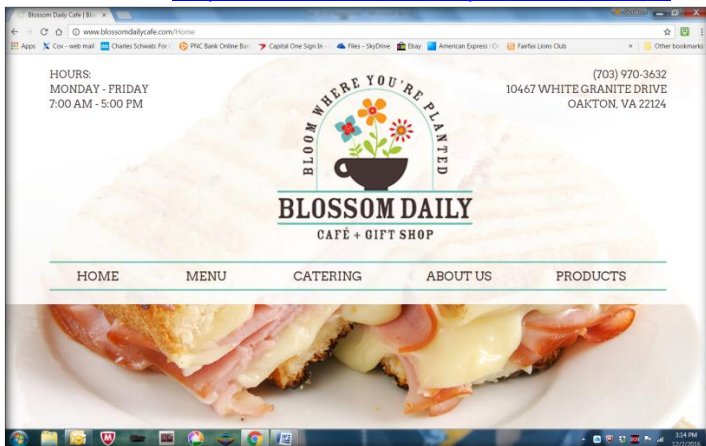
Blossom Daily Cafe | Bl ×

www.blossomdailycafe.com/Home

Apps Cox - web mail Charles Schwab: For PNC Bank Online Ban Capital One Sign In - Files - SkyDrive Ebay American Express : Or Fairfax Lions Club » Other bookmarks

HOURS:
MONDAY - FRIDAY
7:00 AM - 5:00 PM

(703) 970-3632
10467 WHITE GRANITE DRIVE
OAKTON, VA 22124

BLOOM WHERE YOU'RE PLANTED

BLOSSOM DAILY
CAFÉ + GIFT SHOP

HOME MENU CATERING ABOUT US PRODUCTS

3:24 PM
12/2/2016